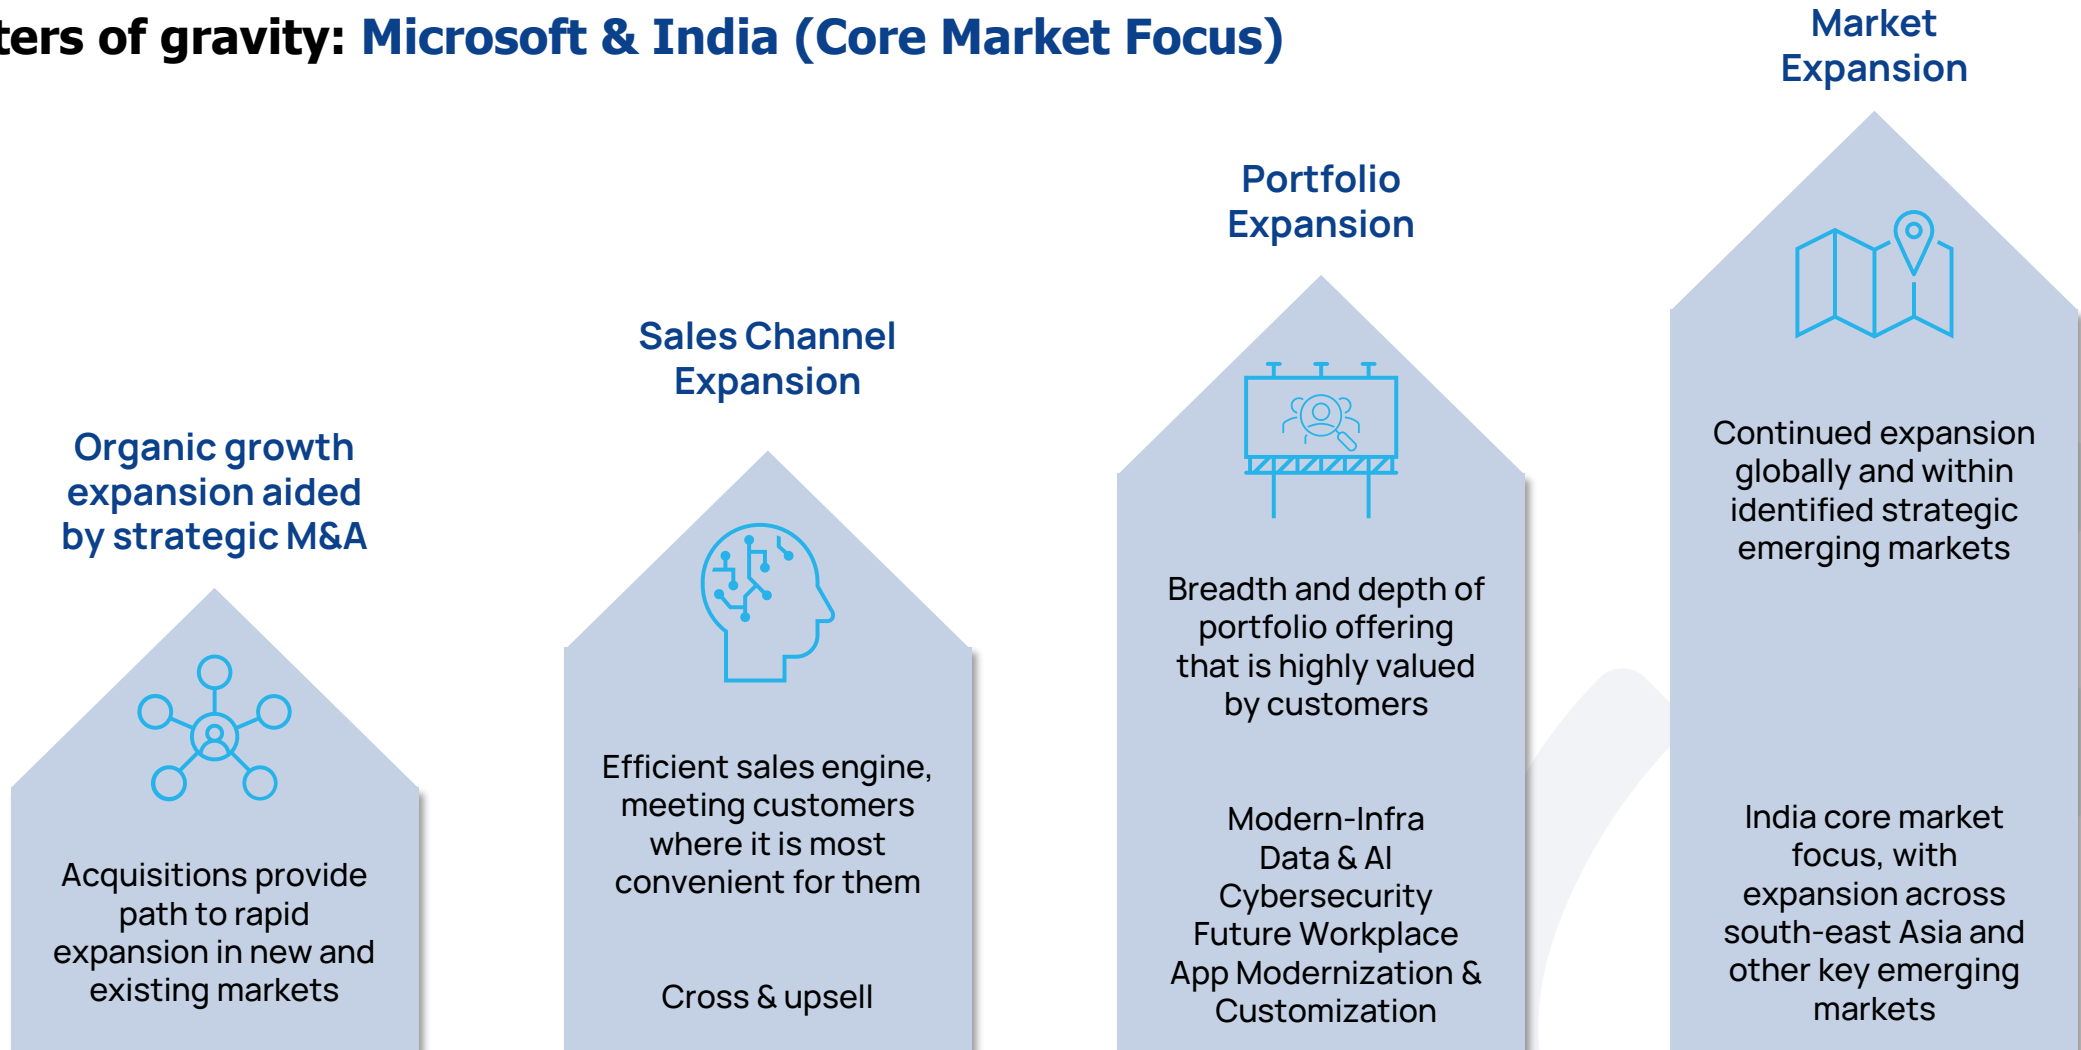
ters of gravity: Microsoft & India (Core Market Focus)

Organic growth expansion aided by strategic M&A

Acquisitions provide path to rapid expansion in new and existing markets

Sales Channel Expansion

Efficient sales engine, meeting customers where it is most convenient for them

Cross & upsell

Portfolio Expansion

Breadth and depth of portfolio offering that is highly valued by customers

Modern-Infra
Data & AI
Cybersecurity
Future Workplace
App Modernization & Customization

Market Expansion

Continued expansion globally and within identified strategic emerging markets

India core market focus, with expansion across south-east Asia and other key emerging markets